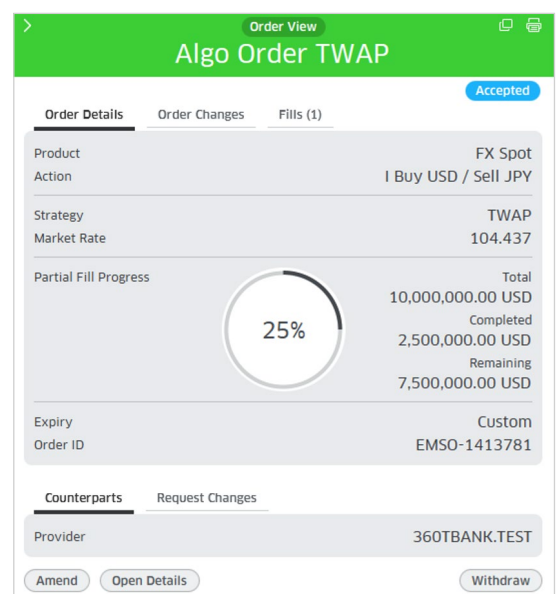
>

Order View

Algo Order TWAP

Accepted

Order Details | Order Changes | Fills (1)

Product FX Spot
Action I Buy USD / Sell JPY

Strategy TWAP
Market Rate 104.437

Partial Fill Progress

25%

Total
10,000,000.00 USD
Completed
2,500,000.00 USD
Remaining
7,500,000.00 USD

Expiry Custom
Order ID EMSO-1413781

Counterparts | Request Changes

Provider 360TBANK.TEST

Amend | Open Details | Withdraw